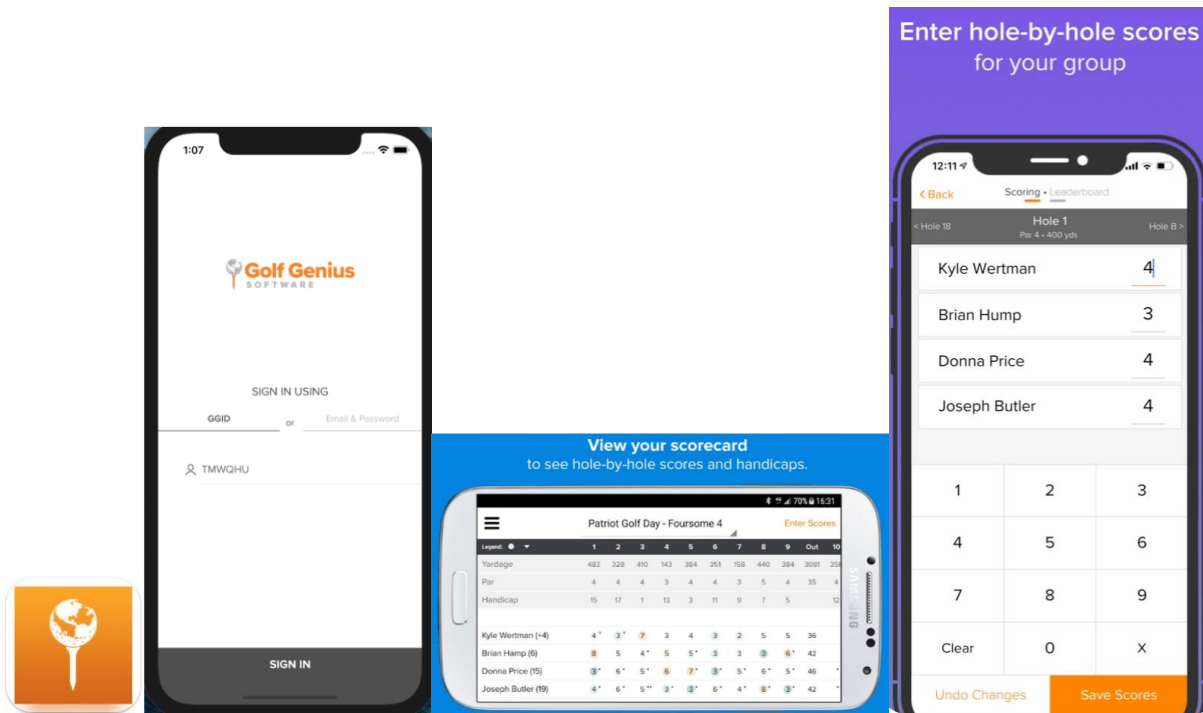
1:07

Golf Genius
SOFTWARE

SIGN IN USING

GGID or Email & Password

TMWQHU

SIGN IN

View your scorecard
to see hole-by-hole scores and handicaps.

78% 16:31

Patriot Golf Day - Foursome 4 Enter Scores

| Legend: | 1 | 2 | 3 | 4 | 5 | 6 | 7 | 8 | 9 | Out | 10 |
|---|---|---|---|---|---|---|---|---|---|---|---|
| Yardage | 483 | 328 | 410 | 143 | 384 | 351 | 158 | 440 | 384 | 3081 | 35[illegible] |
| Par | 4 | 4 | 4 | 3 | 4 | 4 | 3 | 5 | 4 | 35 | 4 |
| Handicap | 15 | 17 | 1 | 13 | 3 | 11 | 9 | 7 | 5 | | 12 |
| Kyle Wertman (+4) | 4 | 3 | 7 | 3 | 4 | 3 | 2 | 5 | 5 | 36 | |
| Brian Hamp (6) | 8 | 5 | 4 | 5 | 5 | 3 | 3 | 3 | 6 | 42 | |
| Donna Price (15) | 3 | 6 | 5 | 6 | 7 | 3 | 5 | 6 | 5 | 46 | |
| Joseph Butler (19) | 4 | 6 | 5 | 3 | 3 | 6 | 4 | 8 | 3 | 42 | |

SAMSUNG

Enter hole-by-hole scores
for your group

12:11

< Back Scoring • Leaderboard

< Hole 18 Hole 1 Hole B >
Par 4 - 400 yds

Kyle Wertman 4
Brian Hump 3
Donna Price 4
Joseph Butler 4

1 2 3
4 5 6
7 8 9
Clear 0 X

Undo Changes Save Scores